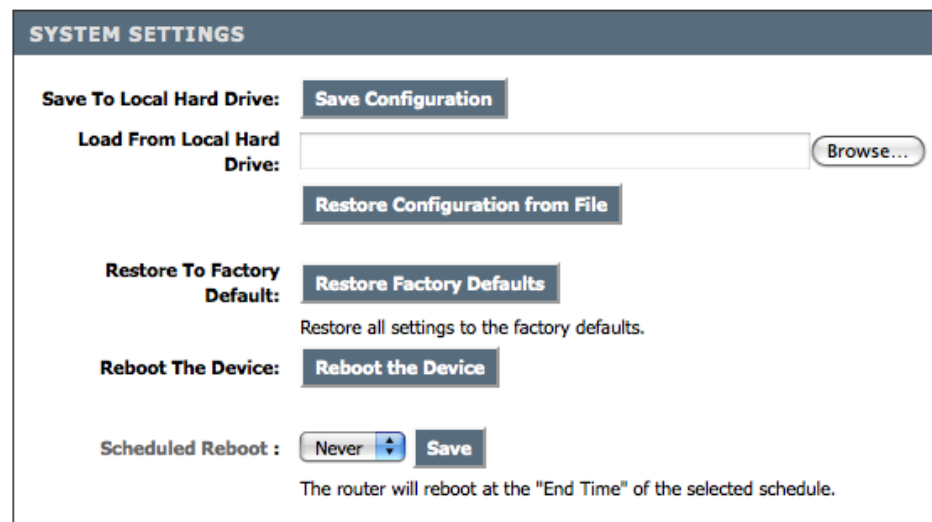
SYSTEM SETTINGS

Save To Local Hard Drive: Save Configuration

Load From Local Hard Drive: Browse...

Restore Configuration from File

Restore To Factory Default: Restore Factory Defaults

Restore all settings to the factory defaults.

Reboot The Device: Reboot the Device

Scheduled Reboot : Never Save

The router will reboot at the "End Time" of the selected schedule.